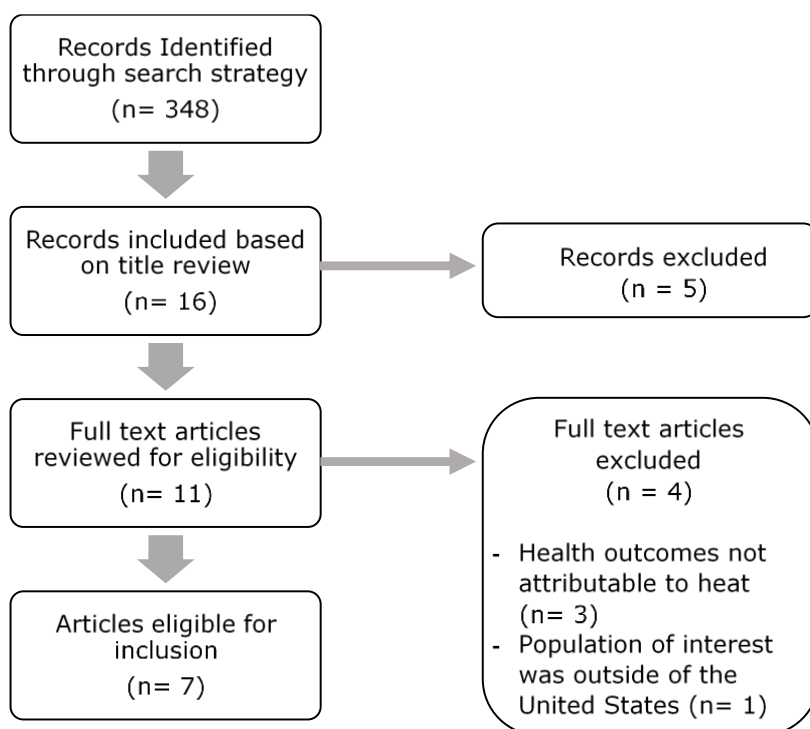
Records Identified through search strategy
(n= 348)

Records included based on title review
(n= 16)

Records excluded
(n = 5)

Full text articles reviewed for eligibility
(n= 11)

Full text articles excluded
(n = 4)

- Health outcomes not attributable to heat (n= 3)
- Population of interest was outside of the United States (n= 1)

Articles eligible for inclusion
(n= 7)